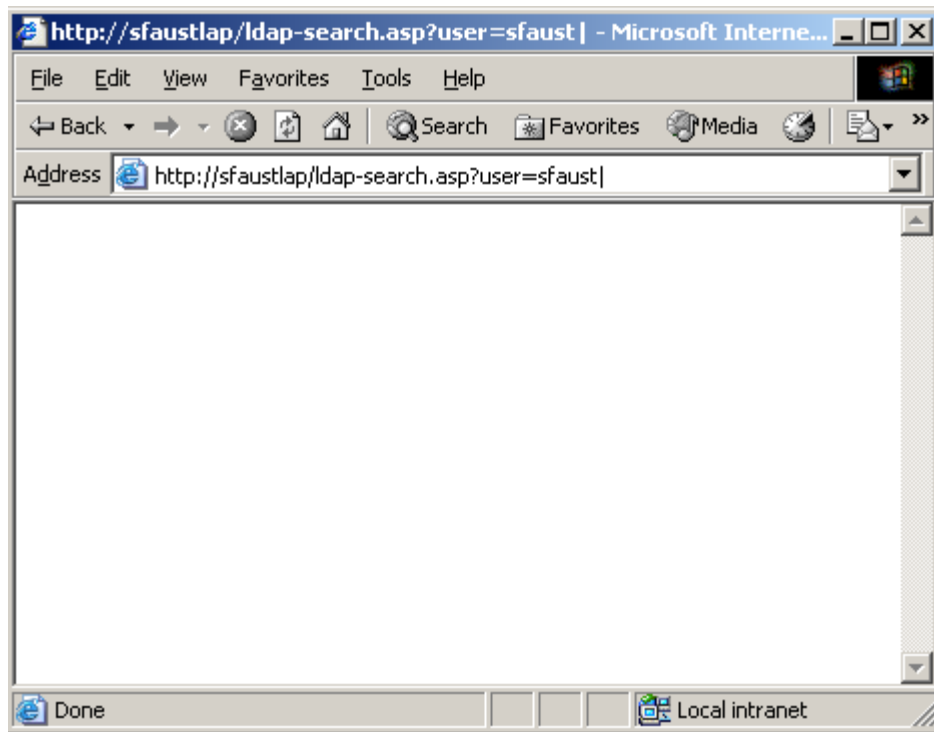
http://sfaustlap/ldap-search.asp?user=sfaust| - Microsoft Interne...

File Edit View Favorites Tools Help

Back Search Favorites Media

Address http://sfaustlap/ldap-search.asp?user=sfaust|

Done Local intranet